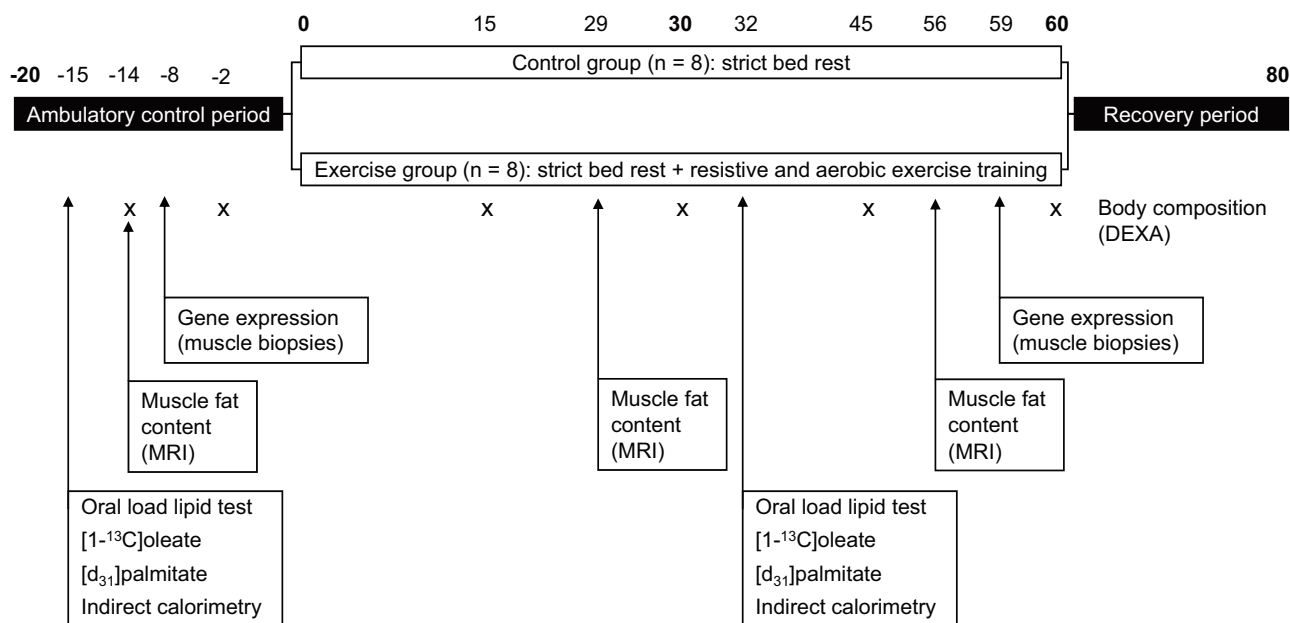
0 15 29 30 32 45 56 59 60

-20 -15 -14 -8 -2

80

Control group (n = 8): strict bed rest

Ambulatory control period

Recovery period

Exercise group (n = 8): strict bed rest + resistive and aerobic exercise training

x x x x x x Body composition (DEXA)

Gene expression (muscle biopsies)

Gene expression (muscle biopsies)

Muscle fat content (MRI)

Muscle fat content (MRI)

Muscle fat content (MRI)

Oral load lipid test
[1-$^{13}$C]oleate
[$d_{31}$]palmitate
Indirect calorimetry

Oral load lipid test
[1-$^{13}$C]oleate
[$d_{31}$]palmitate
Indirect calorimetry